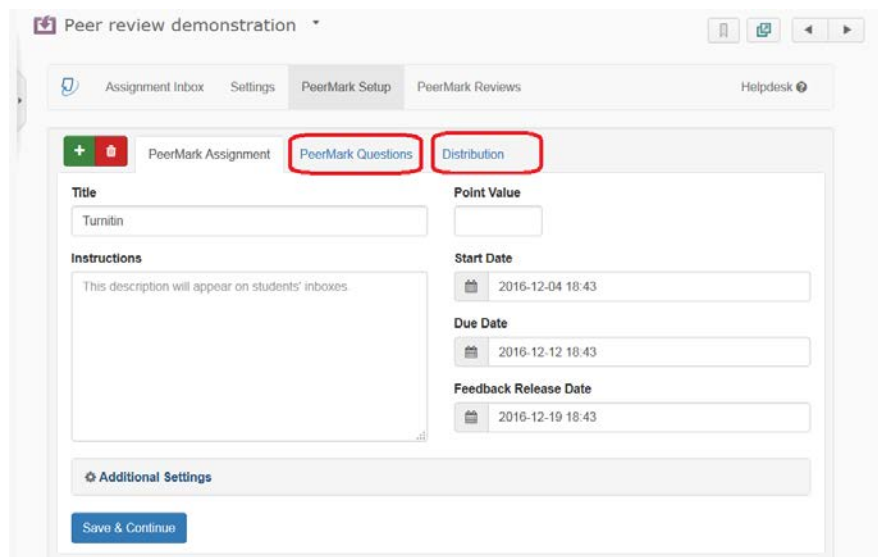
Peer review demonstration

Assignment Inbox Settings PeerMark Setup PeerMark Reviews Helpdesk

PeerMark Assignment PeerMark Questions Distribution

Title

Turnitin

Instructions

This description will appear on students' inboxes

Point Value

Start Date

2016-12-04 18:43

Due Date

2016-12-12 18:43

Feedback Release Date

2016-12-19 18:43

Additional Settings

Save & Continue